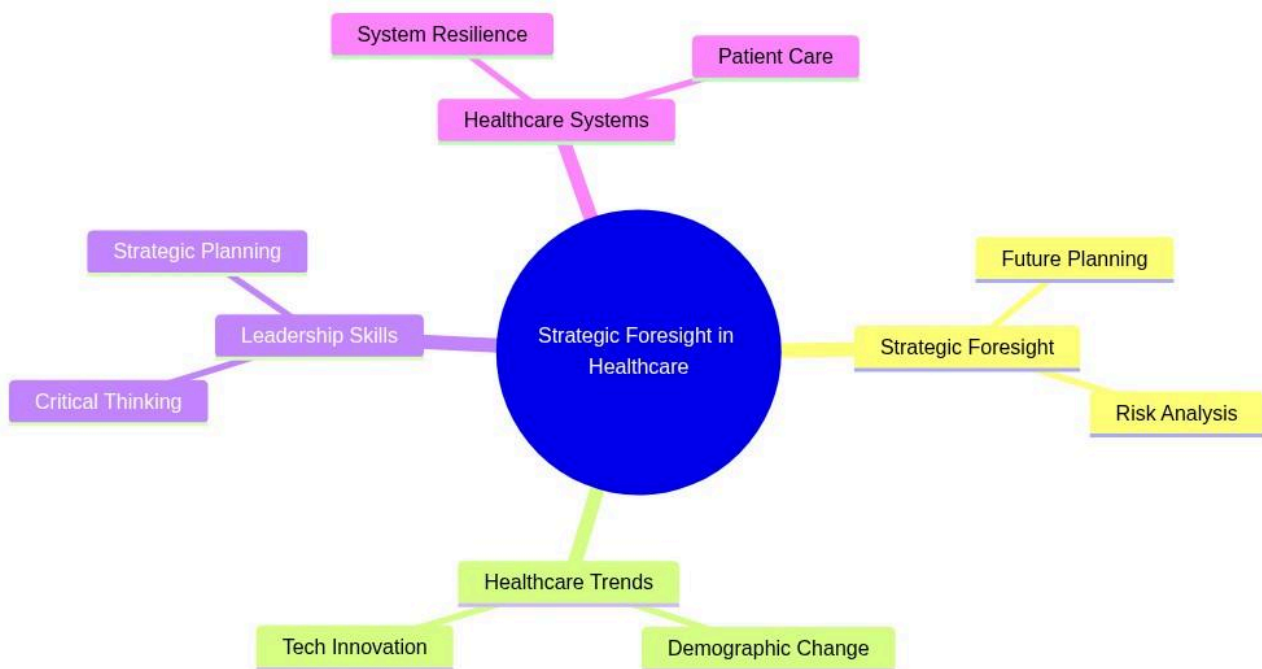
Strategic Foresight in Healthcare

Healthcare Systems

System Resilience

Patient Care

Strategic Foresight

Future Planning

Risk Analysis

Healthcare Trends

Tech Innovation

Demographic Change

Leadership Skills

Strategic Planning

Critical Thinking